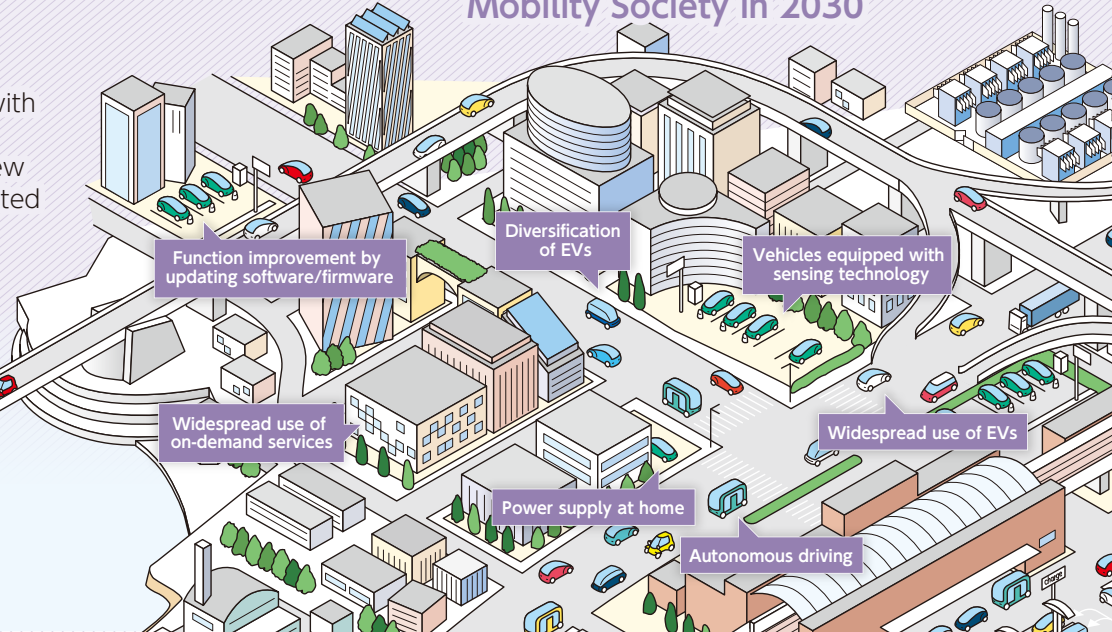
Mobility Society in 2030

with

ew
ted

Function improvement by updating software/firmware

Diversification of EVs

Vehicles equipped with sensing technology

Widespread use of on-demand services

Widespread use of EVs

Power supply at home

Autonomous driving

Charge